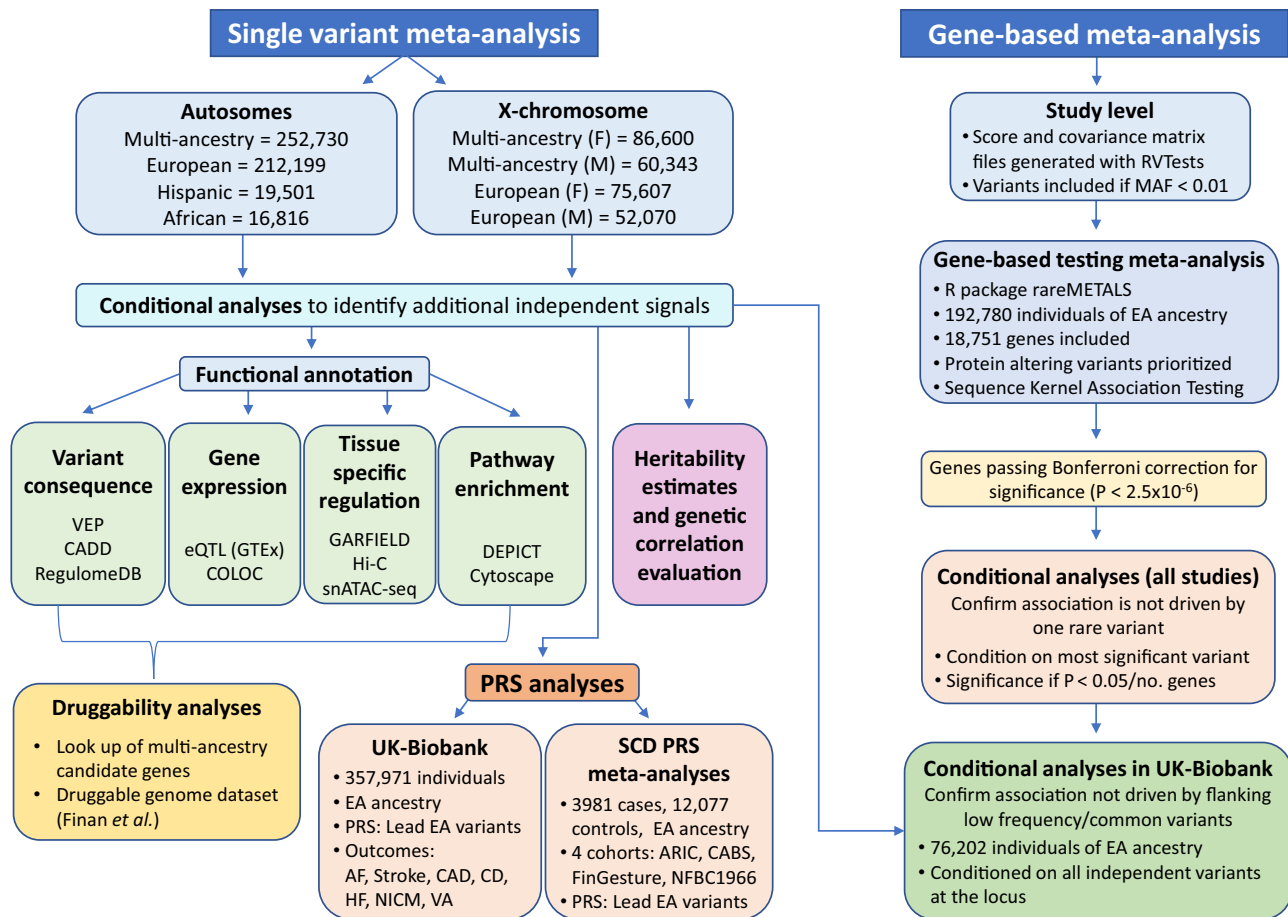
Single variant meta-analysis

Gene-based meta-analysis

Autosomes
Multi-ancestry = 252,730
European = 212,199
Hispanic = 19,501
African = 16,816

X-chromosome
Multi-ancestry (F) = 86,600
Multi-ancestry (M) = 60,343
European (F) = 75,607
European (M) = 52,070

Study level
• Score and covariance matrix files generated with RVTests
• Variants included if MAF < 0.01

Gene-based testing meta-analysis
• R package rareMETALS
• 192,780 individuals of EA ancestry
• 18,751 genes included
• Protein altering variants prioritized
• Sequence Kernel Association Testing

Conditional analyses to identify additional independent signals

Functional annotation

Variant consequence
VEP
CADD
RegulomeDB

Gene expression
eQTL (GTEx)
COLOC

Tissue specific regulation
GARFIELD
Hi-C
snATAC-seq

Pathway enrichment
DEPICT
Cytoscape

Heritability estimates and genetic correlation evaluation

Genes passing Bonferroni correction for significance (P < 2.5x10$^{-6}$)

Conditional analyses (all studies)
Confirm association is not driven by one rare variant
• Condition on most significant variant
• Significance if P < 0.05/no. genes

Druggability analyses
• Look up of multi-ancestry candidate genes
• Druggable genome dataset (Finan et al.)

PRS analyses

UK-Biobank
• 357,971 individuals
• EA ancestry
• PRS: Lead EA variants
• Outcomes: AF, Stroke, CAD, CD, HF, NICM, VA

SCD PRS meta-analyses
• 3981 cases, 12,077 controls, EA ancestry
• 4 cohorts: ARIC, CABS, FinGesture, NFBC1966
• PRS: Lead EA variants

Conditional analyses in UK-Biobank
Confirm association not driven by flanking low frequency/common variants
• 76,202 individuals of EA ancestry
• Conditioned on all independent variants at the locus